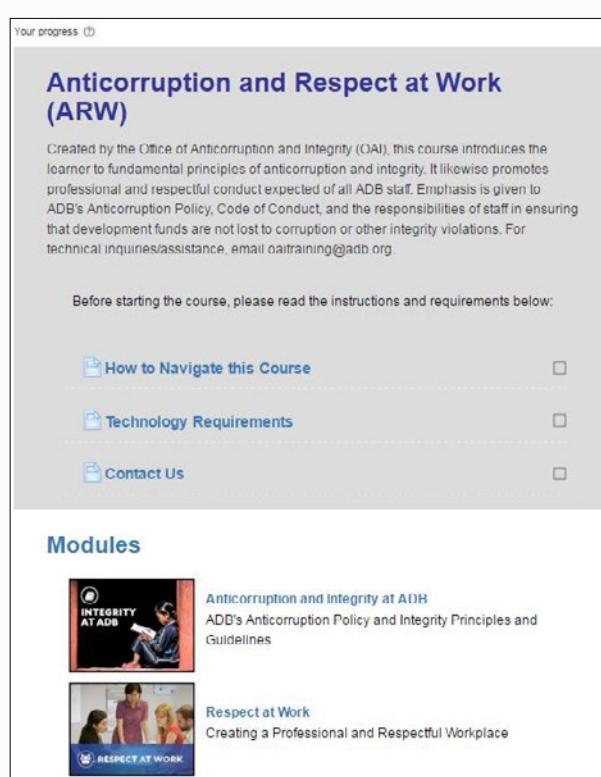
Your progress ⓘ

Anticorruption and Respect at Work (ARW)

Created by the Office of Anticorruption and Integrity (OAI), this course introduces the learner to fundamental principles of anticorruption and integrity. It likewise promotes professional and respectful conduct expected of all ADB staff. Emphasis is given to ADB's Anticorruption Policy, Code of Conduct, and the responsibilities of staff in ensuring that development funds are not lost to corruption or other integrity violations. For technical inquires/assistance, email oaitraining@adb.org.

Before starting the course, please read the instructions and requirements below:

How to Navigate this Course

Technology Requirements

Contact Us

Modules

INTEGRITY AT ADB

Anticorruption and Integrity at ADB
ADB's Anticorruption Policy and Integrity Principles and Guidelines

RESPECT AT WORK

Respect at Work
Creating a Professional and Respectful Workplace